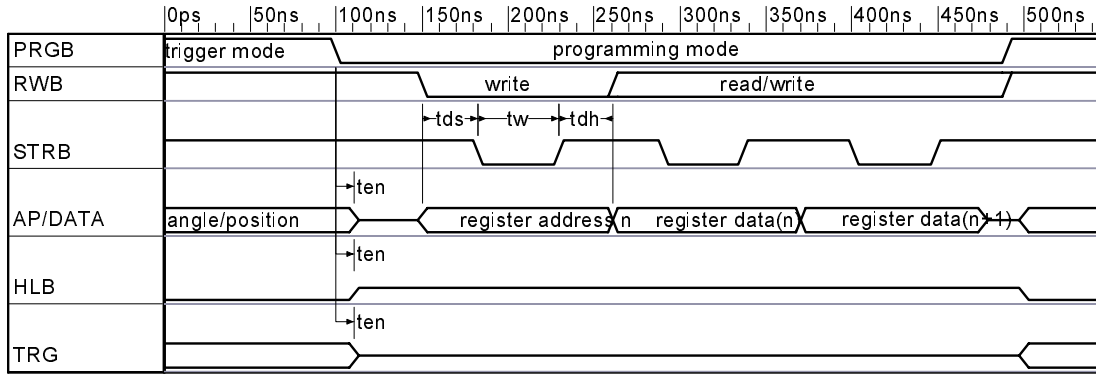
0ps 50ns 100ns 150ns 200ns 250ns 300ns 350ns 400ns 450ns 500ns

PRGB
trigger mode
programming mode

RWB
write
read/write

tds tw tdh

STRB

ten

AP/DATA
angle/position
register address
n
register data(n)
register data(n+1)

ten

HLB

ten

TRG